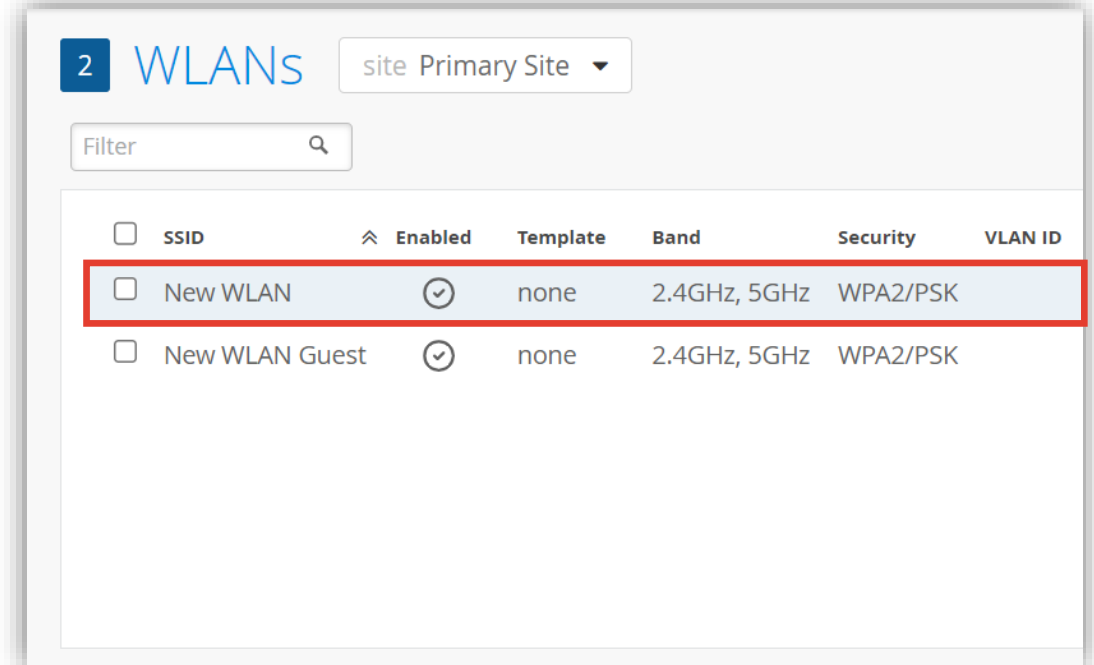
2 WLANs site Primary Site

Filter

| SSID | Enabled | Template | Band | Security | VLAN ID |
|---|---|---|---|---|---|
| New WLAN | | none | 2.4GHz, 5GHz | WPA2/PSK | |
| New WLAN Guest | | none | 2.4GHz, 5GHz | WPA2/PSK | |